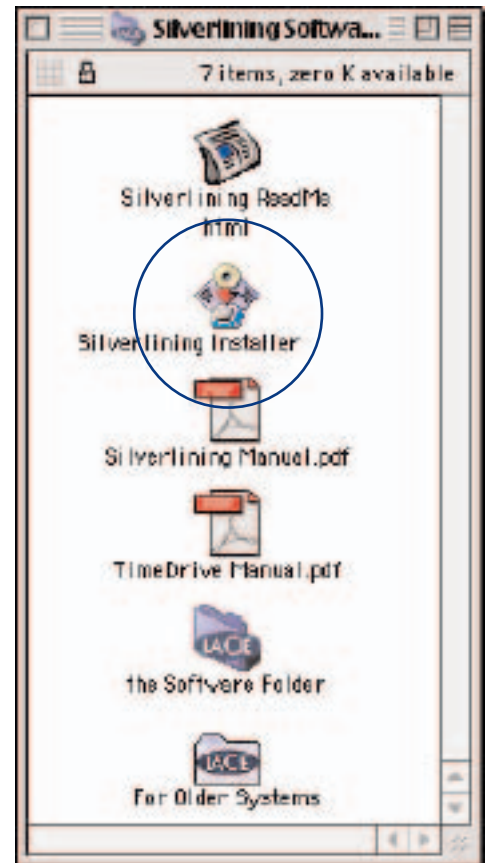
Silverlining Softwa...

7 items, zero K available

Silverlining ReadMe html

Silverlining Installer

Silverlining Manual.pdf

TimeDrive Manual.pdf

LaCie

the Software Folder

LaCie

For Older Systems